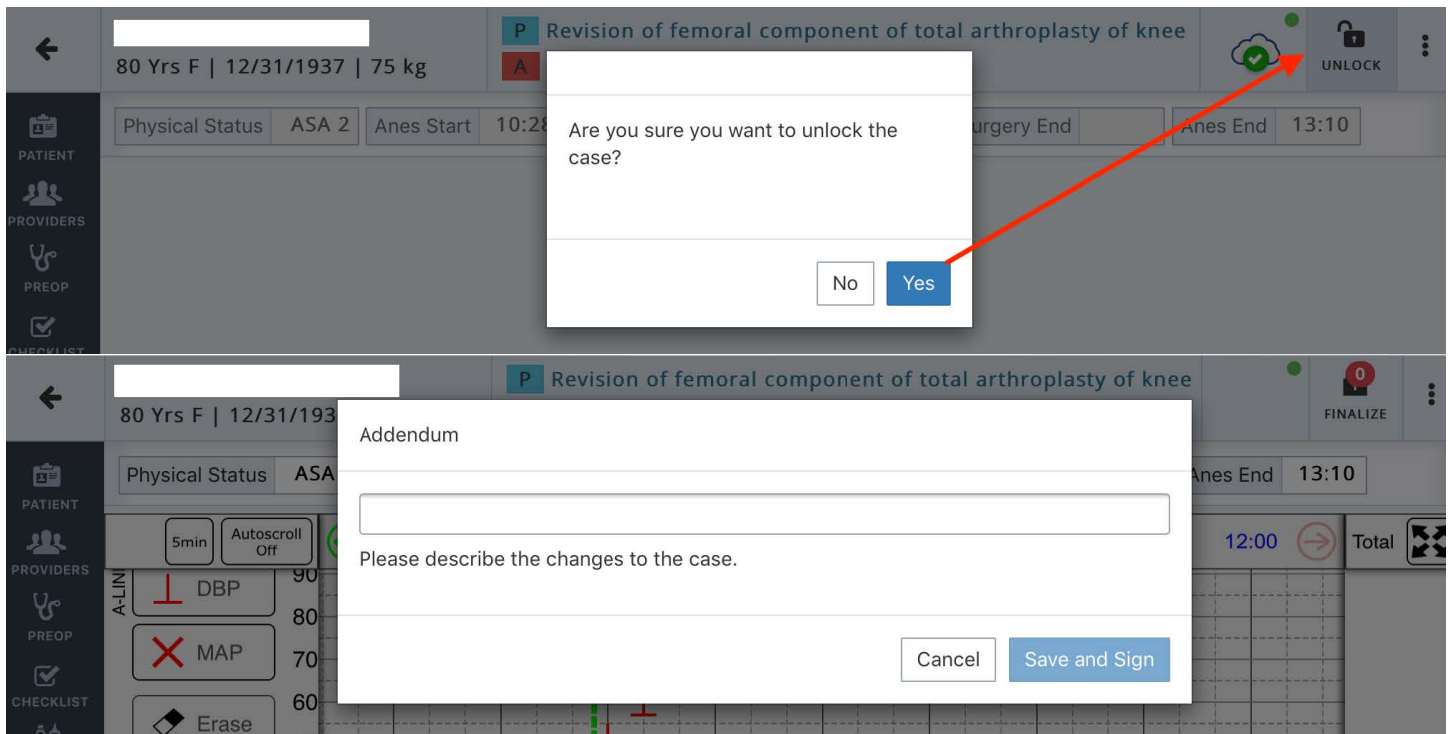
80 Yrs F | 12/31/1937 | 75 kg

P Revision of femoral component of total arthroplasty of knee

A

UNLOCK

PATIENT

PROVIDERS

PREOP

CHECKLIST

Physical Status ASA 2 Anes Start 10:2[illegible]

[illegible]urgery End

Anes End 13:10

Are you sure you want to unlock the case?

No Yes

80 Yrs F | 12/31/193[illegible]

P Revision of femoral component of total arthroplasty of knee

0

FINALIZE

PATIENT

PROVIDERS

PREOP

CHECKLIST

Physical Status ASA

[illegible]nes End 13:10

5min Autoscroll Off

12:00

Total

A-LIN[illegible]

DBP

MAP

Erase

90

80

70

60

Addendum

Please describe the changes to the case.

Cancel Save and Sign